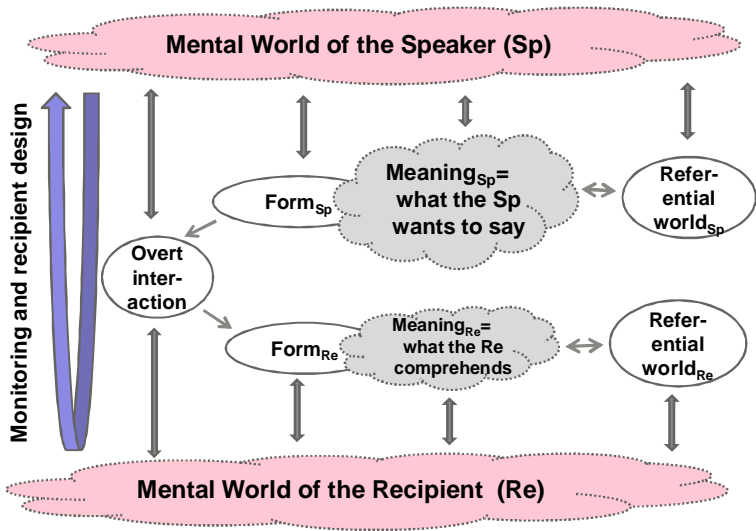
Mental World of the Speaker (Sp)

Monitoring and recipient design

Form$_{Sp}$

Meaning$_{Sp}$= what the Sp wants to say

Referential world$_{Sp}$

Overt interaction

Form$_{Re}$

Meaning$_{Re}$= what the Re comprehends

Referential world$_{Re}$

Mental World of the Recipient (Re)